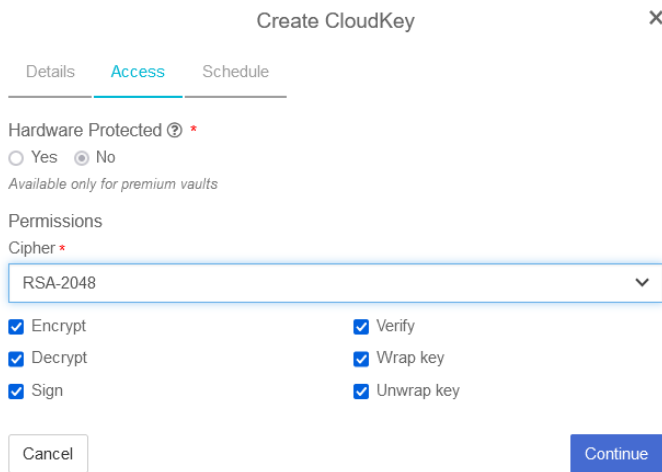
Create CloudKey

Details Access Schedule

Hardware Protected ⓘ *
Yes No
Available only for premium vaults

Permissions
Cipher *
RSA-2048

Encrypt
Decrypt
Sign

Verify
Wrap key
Unwrap key

Cancel
Continue